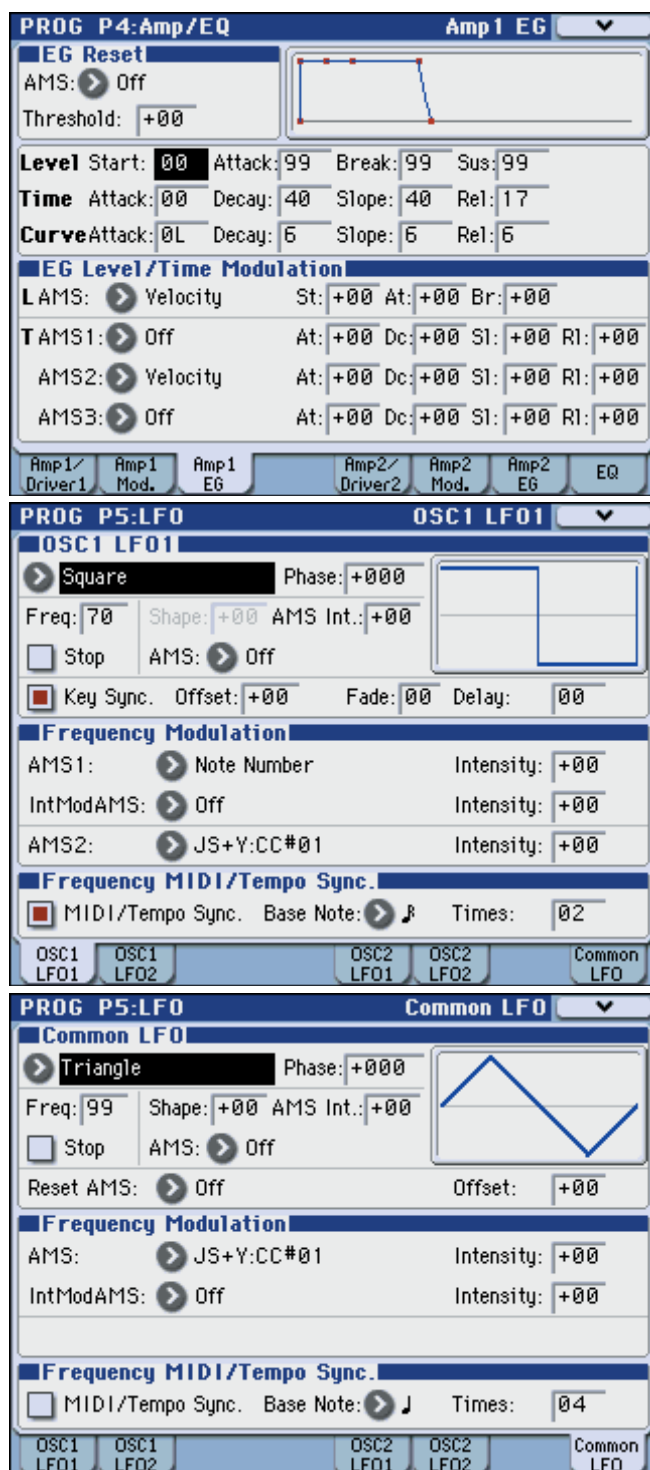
PROG P4:Amp/EQ Amp1 EG

EG Reset
AMS: Off
Threshold: +00

| | | | | |
|---|---|---|---|---|
| Level | Start: 00 | Attack: 99 | Break: 99 | Sus: 99 |
| Time | Attack: 00 | Decay: 40 | Slope: 40 | Rel: 17 |
| Curve | Attack: 0L | Decay: 6 | Slope: 6 | Rel: 6 |

EG Level/Time Modulation
L AMS: Velocity St: +00 At: +00 Br: +00
T AMS1: Off At: +00 Dc: +00 Sl: +00 Rl: +00
AMS2: Velocity At: +00 Dc: +00 Sl: +00 Rl: +00
AMS3: Off At: +00 Dc: +00 Sl: +00 Rl: +00

Amp1/ Driver1 | Amp1 Mod. | Amp1 EG | Amp2/ Driver2 | Amp2 Mod. | Amp2 EG | EQ

PROG P5:LFO OSC1 LFO1

OSC1 LFO1
Square Phase: +000
Freq: 70 Shape: +00 AMS Int.: +00
Stop AMS: Off
Key Sync. Offset: +00 Fade: 00 Delay: 00

Frequency Modulation
AMS1: Note Number Intensity: +00
IntModAMS: Off Intensity: +00
AMS2: JS+Y:CC#01 Intensity: +00

Frequency MIDI/Tempo Sync.
MIDI/Tempo Sync. Base Note: ♬ Times: 02

OSC1 LFO1 | OSC1 LFO2 | OSC2 LFO1 | OSC2 LFO2 | Common LFO

PROG P5:LFO Common LFO

Common LFO
Triangle Phase: +000
Freq: 99 Shape: +00 AMS Int.: +00
Stop AMS: Off
Reset AMS: Off Offset: +00

Frequency Modulation
AMS: JS+Y:CC#01 Intensity: +00
IntModAMS: Off Intensity: +00

Frequency MIDI/Tempo Sync.
MIDI/Tempo Sync. Base Note: ♩ Times: 04

OSC1 LFO1 | OSC1 LFO2 | OSC2 LFO1 | OSC2 LFO2 | Common LFO